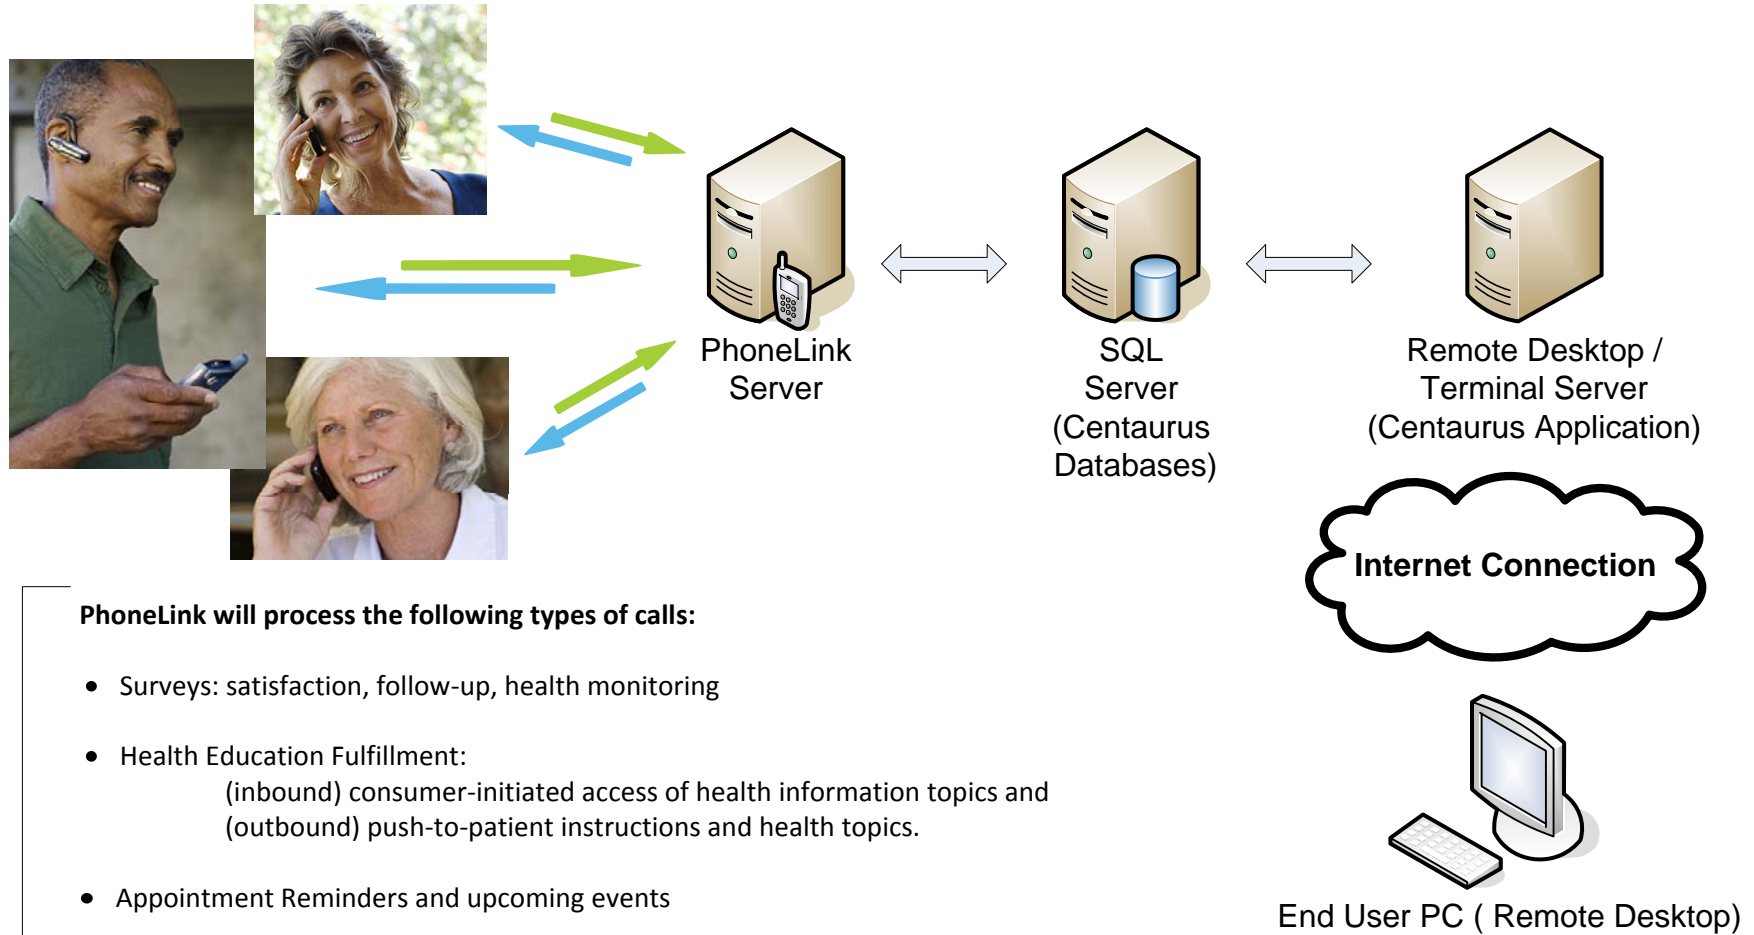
PhoneLink Server

SQL Server (Centaurus Databases)

Remote Desktop / Terminal Server (Centaurus Application)

Internet Connection

End User PC ( Remote Desktop)

PhoneLink will process the following types of calls:

• Surveys: satisfaction, follow-up, health monitoring

• Health Education Fulfillment:
(inbound) consumer-initiated access of health information topics and
(outbound) push-to-patient instructions and health topics.

• Appointment Reminders and upcoming events